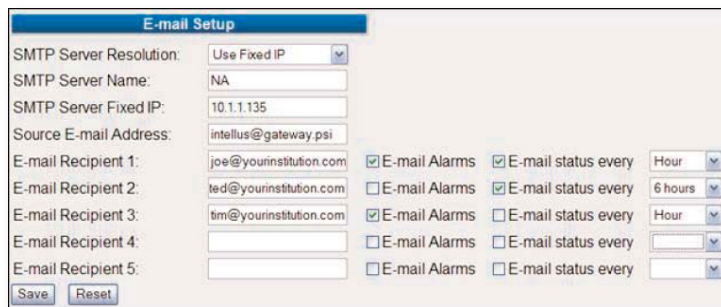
E-mail Setup

| | | | | |
|---|---|---|---|---|
| SMTP Server Resolution: | Use Fixed IP | | | |
| SMTP Server Name: | NA | | | |
| SMTP Server Fixed IP: | 10.1.1.135 | | | |
| Source E-mail Address: | intellus@gateway.psi | | | |
| E-mail Recipient 1: | joe@yourinstitution.com | E-mail Alarms | E-mail status every | Hour |
| E-mail Recipient 2: | ted@yourinstitution.com | E-mail Alarms | E-mail status every | 6 hours |
| E-mail Recipient 3: | tim@yourinstitution.com | E-mail Alarms | E-mail status every | Hour |
| E-mail Recipient 4: | | E-mail Alarms | E-mail status every | |
| E-mail Recipient 5: | | E-mail Alarms | E-mail status every | |

Save Reset